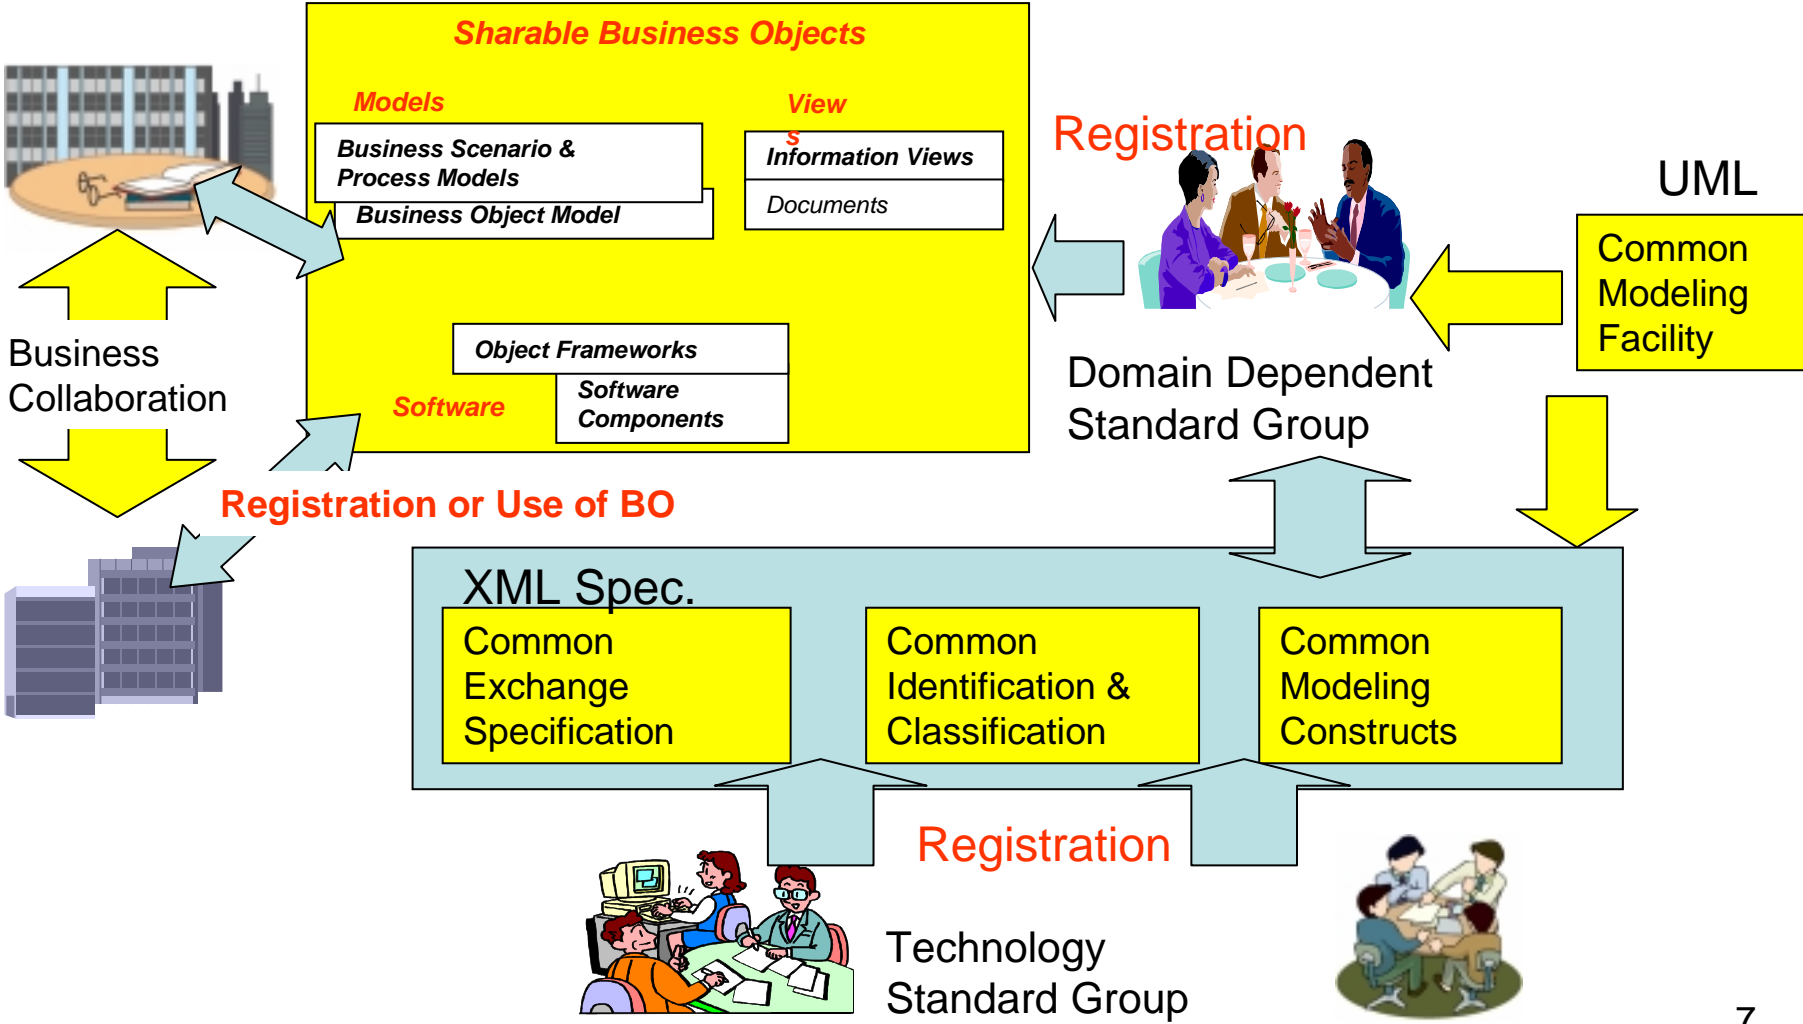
Sharable Business Objects

Models

Business Scenario & Process Models

Business Object Model

View s

Information Views

Documents

Object Frameworks

Software

Software Components

Registration

UML

Common Modeling Facility

Domain Dependent Standard Group

Business Collaboration

Registration or Use of BO

XML Spec.

Common Exchange Specification

Common Identification & Classification

Common Modeling Constructs

Registration

Technology Standard Group

7